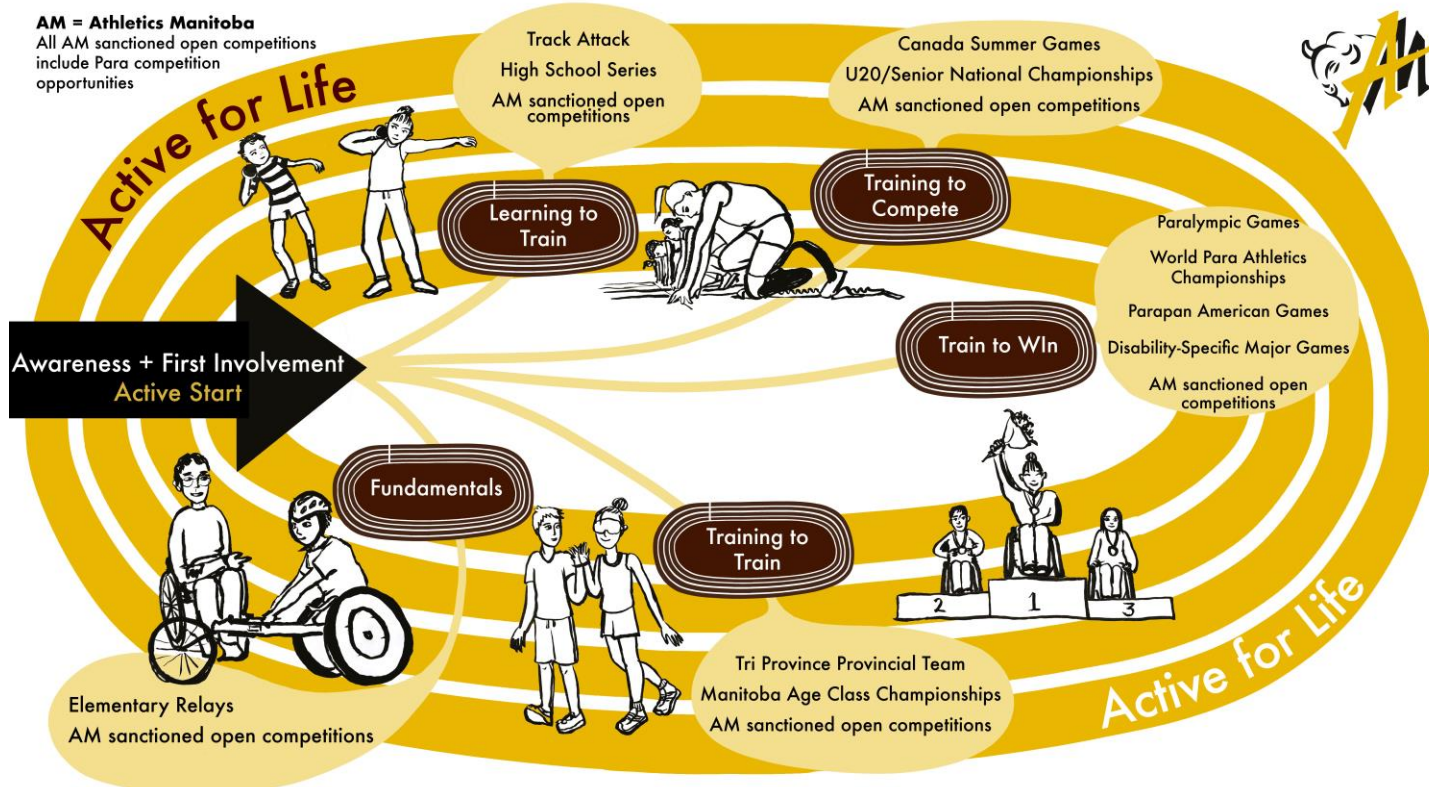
**AM = Athletics Manitoba**
All AM sanctioned open competitions include Para competition opportunities

Active for Life

Track Attack
High School Series
AM sanctioned open competitions

Canada Summer Games
U20/Senior National Championships
AM sanctioned open competitions

Learning to Train

Training to Compete

Paralympic Games
World Para Athletics Championships
Parapan American Games
Disability-Specific Major Games
AM sanctioned open competitions

Train to WIn

Awareness + First Involvement
Active Start

Fundamentals

Training to Train

2 1 3

Active for Life

Elementary Relays
AM sanctioned open competitions

Tri Province Provincial Team
Manitoba Age Class Championships
AM sanctioned open competitions